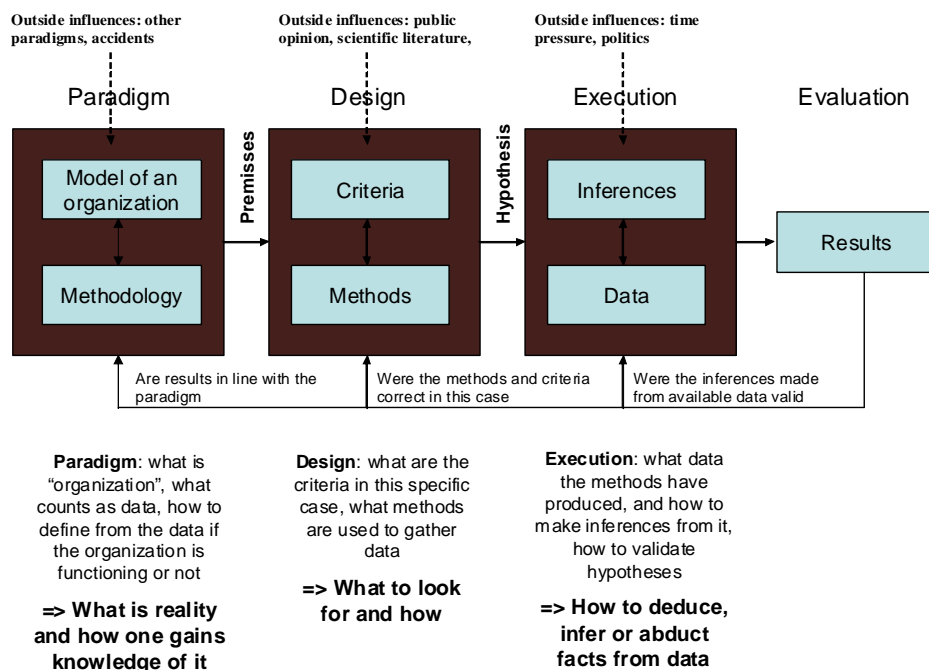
Outside influences: other paradigms, accidents

Outside influences: public opinion, scientific literature,

Outside influences: time pressure, politics

Paradigm

Design

Execution

Evaluation

Model of an organization

Methodology

Premisses

Criteria

Methods

Hypothesis

Inferences

Data

Results

Are results in line with the paradigm

Were the methods and criteria correct in this case

Were the inferences made from available data valid

**Paradigm**: what is "organization", what counts as data, how to define from the data if the organization is functioning or not

**=> What is reality and how one gains knowledge of it**

**Design**: what are the criteria in this specific case, what methods are used to gather data

**=> What to look for and how**

**Execution**: what data the methods have produced, and how to make inferences from it, how to validate hypotheses

**=> How to deduce, infer or abduct facts from data**